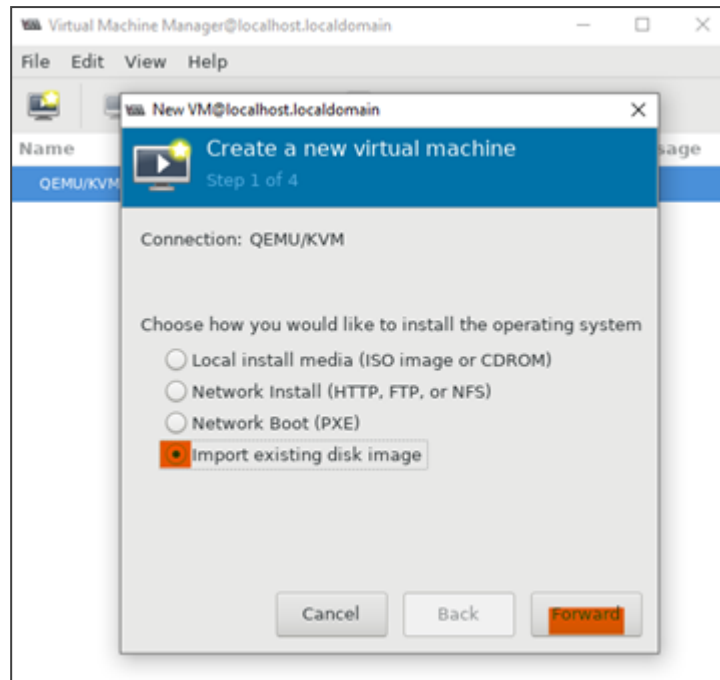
Virtual Machine Manager@localhost.localdomain

File Edit View Help

Name

QEMU/KVM

sage

New VM@localhost.localdomain

Create a new virtual machine

Step 1 of 4

Connection: QEMU/KVM

Choose how you would like to install the operating system

Local install media (ISO image or CDROM)

Network Install (HTTP, FTP, or NFS)

Network Boot (PXE)

Import existing disk image

Cancel

Back

Forward